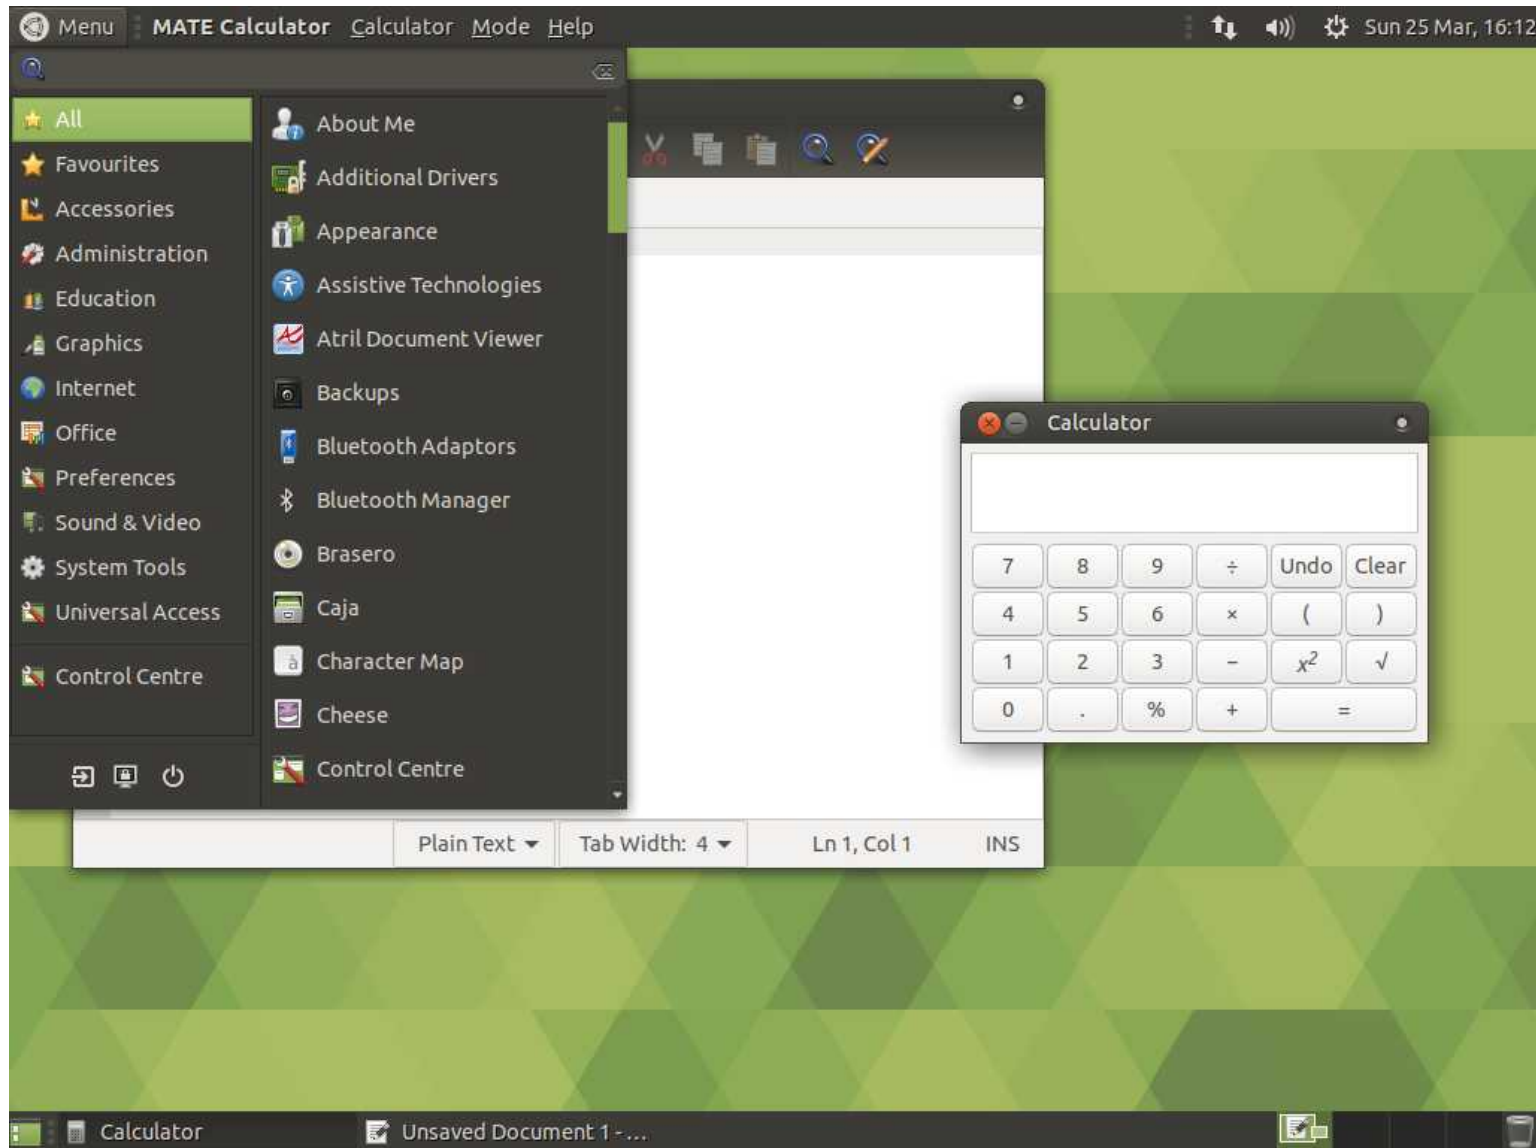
Menu MATE Calculator Calculator Mode Help Sun 25 Mar, 16:12

All
Favourites
Accessories
Administration
Education
Graphics
Internet
Office
Preferences
Sound & Video
System Tools
Universal Access
Control Centre

About Me
Additional Drivers
Appearance
Assistive Technologies
Atril Document Viewer
Backups
Bluetooth Adaptors
Bluetooth Manager
Brasero
Caja
Character Map
Cheese
Control Centre

Calculator

| 7 | 8 | 9 | ÷ | Undo | Clear |
|---|---|---|---|---|---|
| 4 | 5 | 6 | × | ( | ) |
| 1 | 2 | 3 | − | $x^2$ | √ |
| 0 | . | % | + | = | |

Plain Text Tab Width: 4 Ln 1, Col 1 INS

Calculator Unsaved Document 1 - ...